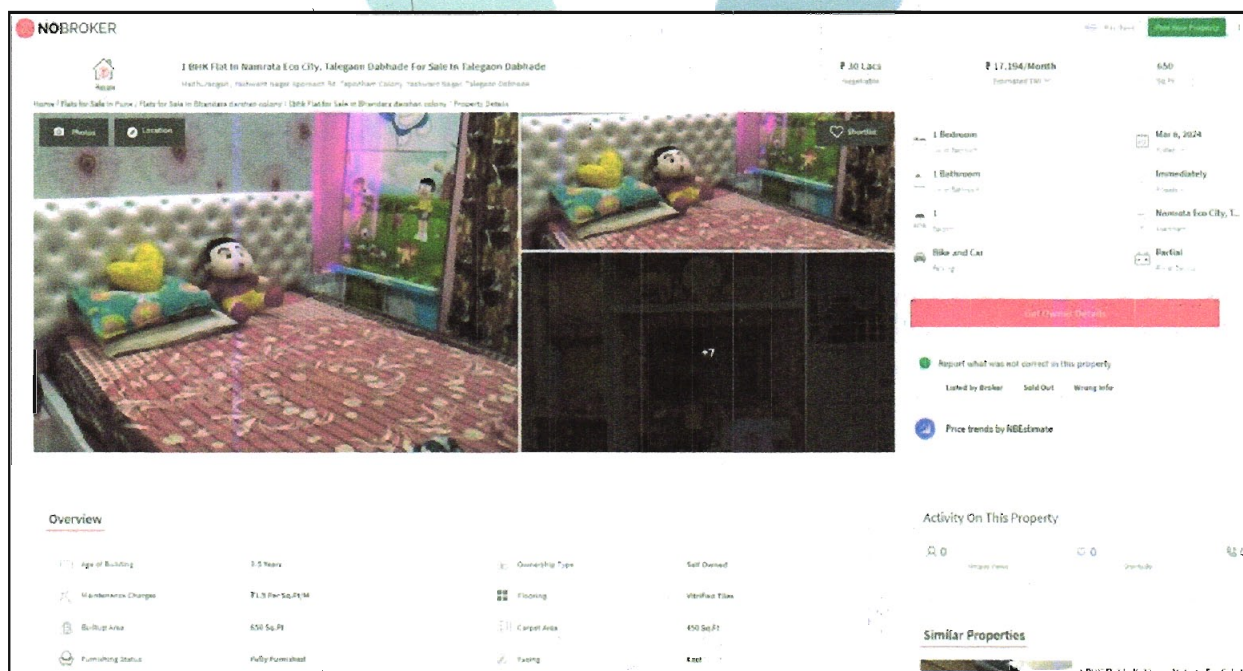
NOBROKER

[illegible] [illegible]

Resale

1 BHK Flat In Namrata Eco City, Talegaon Dabhade For Sale In Talegaon Dabhade

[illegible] Yashwant Nagar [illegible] Colony Yashwant Nagar Talegaon Dabhade

₹ 30 Lacs

Negotiable

₹ 17,194/Month

Estimated EMI

650

Sq.Ft

Home / Flats for Sale in Pune / Flats for Sale in Bhandara darshan colony / 1BHK Flat for Sale in Bhandara darshan colony / Property Details

Photos

Location

Shortlist

+7

1 Bedroom

1 Bathroom

1

Bike and Car

Mar 6, 2024

Immediately

Namrata Eco City, T...

Partial

Get Owner Details

Report what was not correct in this property

Listed by Broker

Sold Out

Wrong Info

Price trends by NBEstimate

Overview

| Age of Building | 3-5 Years | Ownership Type | Self Owned |
|---|---|---|---|
| Maintenance Charges | ₹1.5 Per Sq.Ft/M | Flooring | Vitrified Tiles |
| Builtup Area | 650 Sq.Ft | Carpet Area | 450 Sq.Ft |
| Furnishing Status | Fully Furnished | Facing | East |

Activity On This Property

0

0

Similar Properties